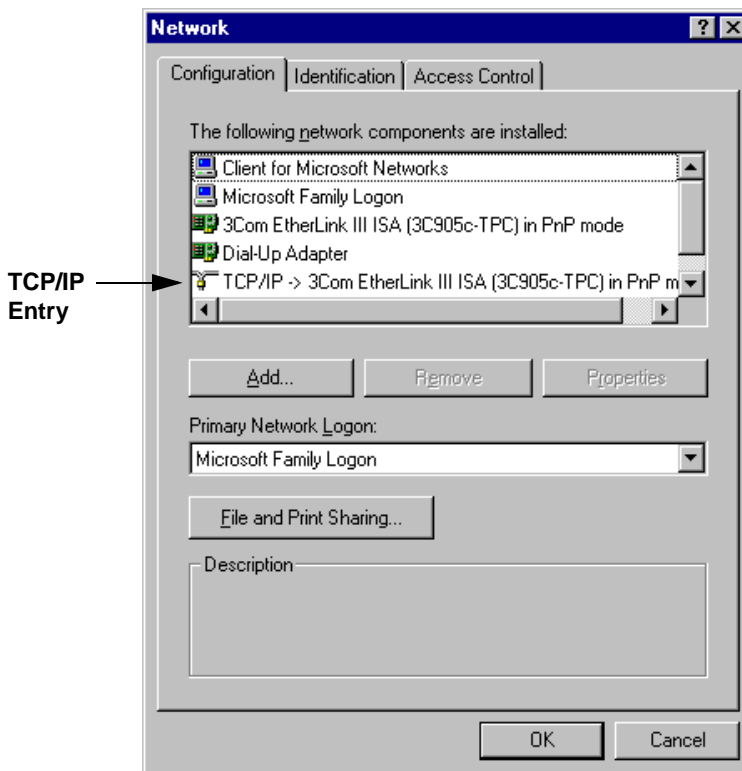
Network

?

X

Configuration | Identification | Access Control

The following network components are installed:

Client for Microsoft Networks

Microsoft Family Logon

3Com EtherLink III ISA (3C905c-TPC) in PnP mode

Dial-Up Adapter

TCP/IP Entry

TCP/IP -> 3Com EtherLink III ISA (3C905c-TPC) in PnP m

Add...

Remove

Properties

Primary Network Logon:

Microsoft Family Logon

File and Print Sharing...

Description

OK

Cancel